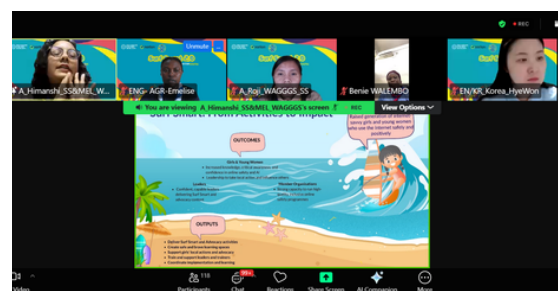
REC

Unmute

A_Himanshi_SS&MEL_W...

ENG- AGR-Emelise

A_Roji_WAGGGS_SS

Benie WALEMBO

EN/KR_Korea_HyeWon

You are viewing A_Himanshi_SS&MEL_WAGGGS's screen

REC

View Options

Surf Smart: From Activities to Impact

Raised generation of internet savvy girls and young women who use the internet safely and positively

OUTCOMES

Girls & Young Women

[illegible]

Leaders

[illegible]

Member Organisations

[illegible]

OUTPUTS

Deliver Surf Smart and Advocacy activities
Create safe and brave learning spaces
Support girls-lead actions and advocacy
Train and support leaders and trainers
Coordinate implementation and learning

Video

118
Participants

99+
Chat

Reactions

Share Screen

AI Companion

More